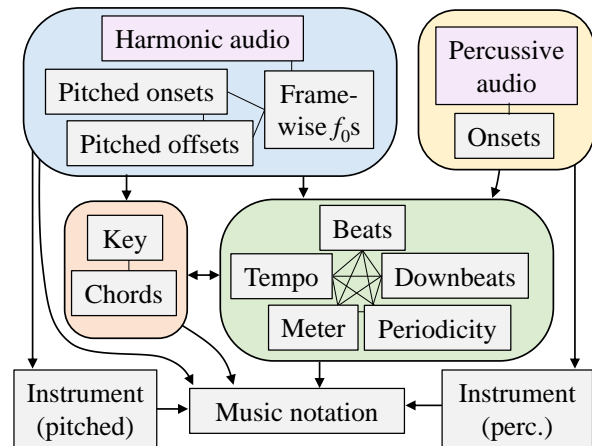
Harmonic audio

Pitched onsets

Frame-wise $f_0$s

Pitched offsets

Percussive audio

Onsets

Key

Chords

Beats

Tempo

Downbeats

Meter

Periodicity

Instrument (pitched)

Music notation

Instrument (perc.)